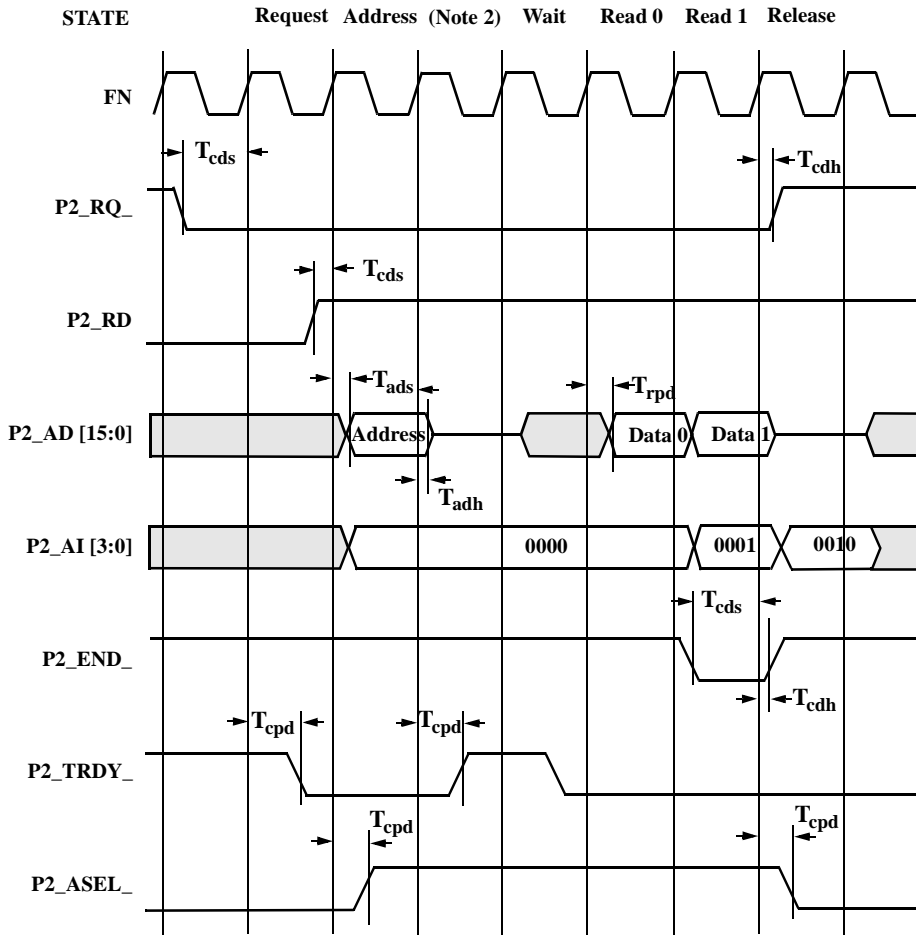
STATE Request Address (Note 2) Wait Read 0 Read 1 Release

FN

$T_{cds}$

$T_{cdh}$

P2_RQ_

$T_{cds}$

P2_RD

$T_{ads}$

$T_{rpd}$

P2_AD [15:0]

Address

Data 0

Data 1

$T_{adh}$

P2_AI [3:0]

0000

0001

0010

$T_{cds}$

P2_END_

$T_{cdh}$

$T_{cpd}$

$T_{cpd}$

P2_TRDY_

$T_{cpd}$

$T_{cpd}$

P2_ASEL_